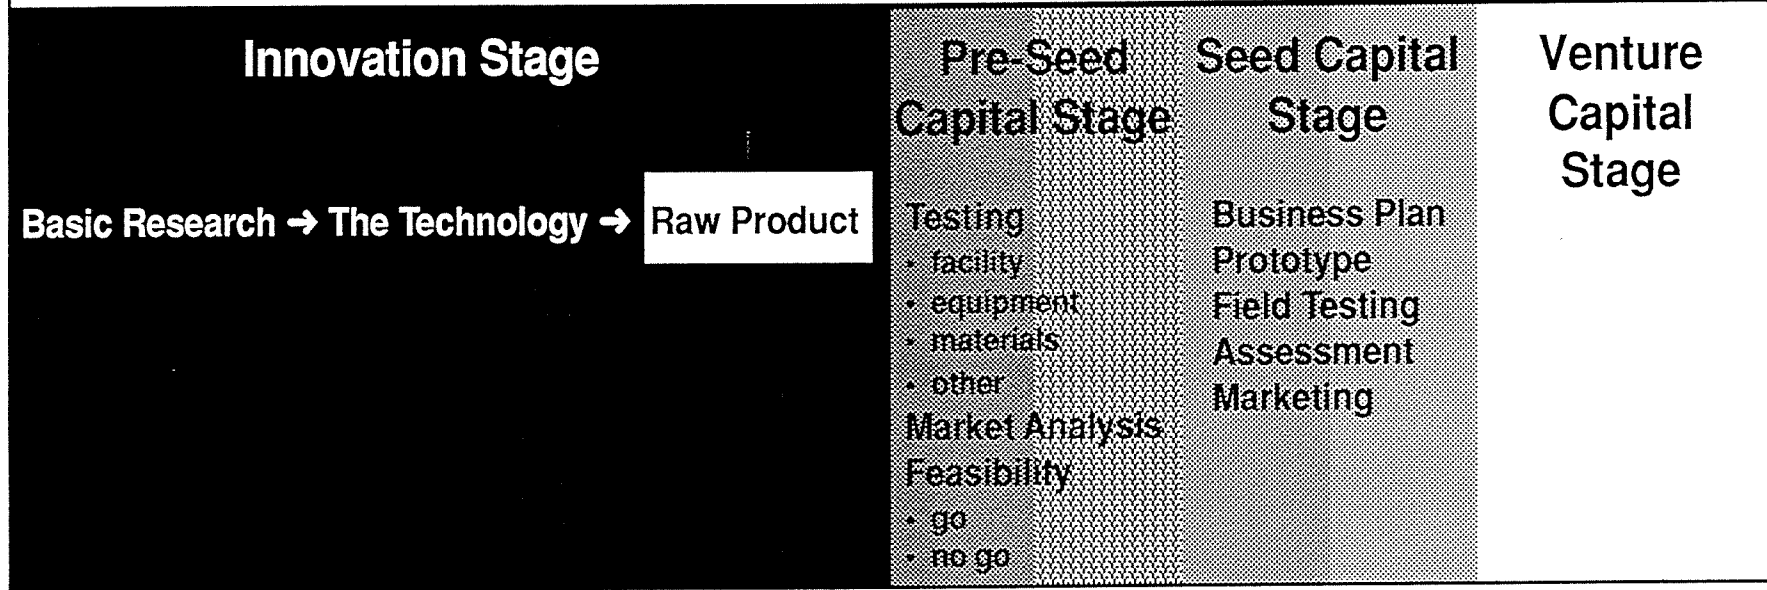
Innovation Stage

Basic Research ➜ The Technology ➜ Raw Product

Pre-Seed Capital Stage

Testing
• facility
• equipment
• materials
• other
Market Analysis
Feasibility
• go
• no go

Seed Capital Stage

Business Plan
Prototype
Field Testing
Assessment
Marketing

Venture Capital Stage